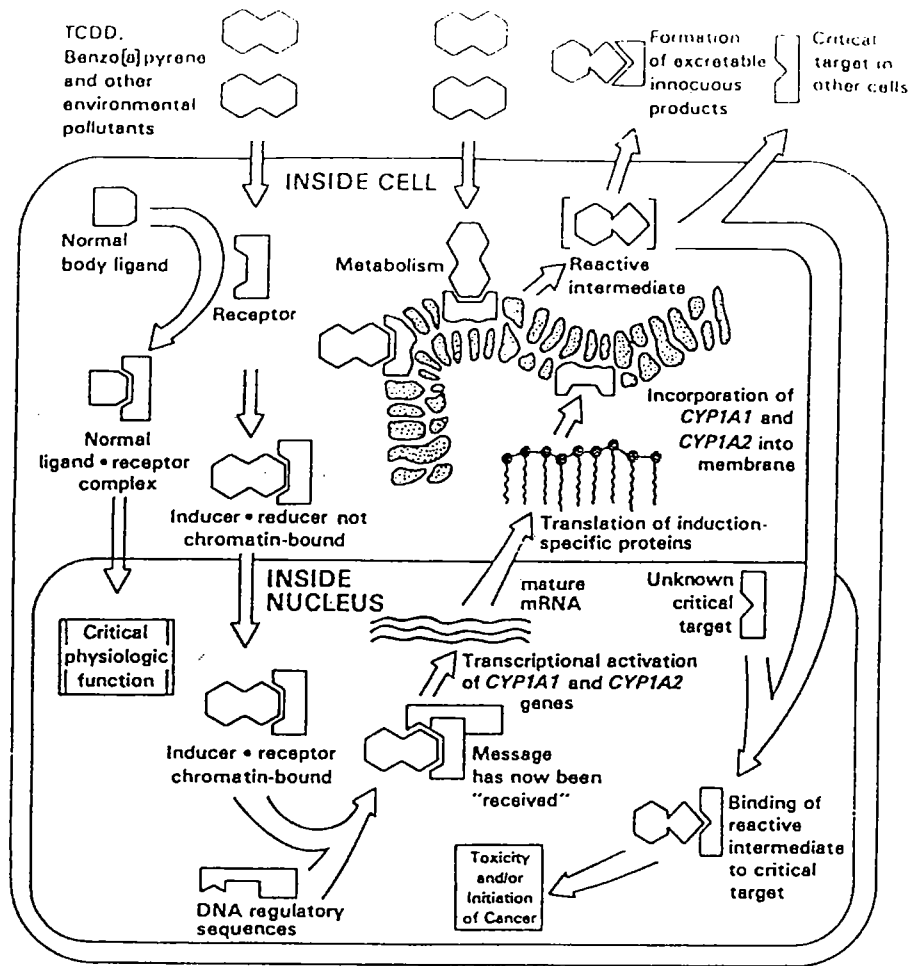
TCDD, Benzo[a]pyrene and other environmental pollutants

Formation of excretable innocuous products

Critical target in other cells

INSIDE CELL

Normal body ligand

Receptor

Metabolism

Reactive intermediate

Normal ligand • receptor complex

Inducer • reducer not chromatin-bound

Incorporation of CYP1A1 and CYP1A2 into membrane

Translation of induction-specific proteins

INSIDE NUCLEUS

mature mRNA

Unknown critical target

Critical physiologic function

Transcriptional activation of CYP1A1 and CYP1A2 genes

Inducer • receptor chromatin-bound

Message has now been "received"

Binding of reactive intermediate to critical target

Toxicity and/or Initiation of Cancer

DNA regulatory sequences